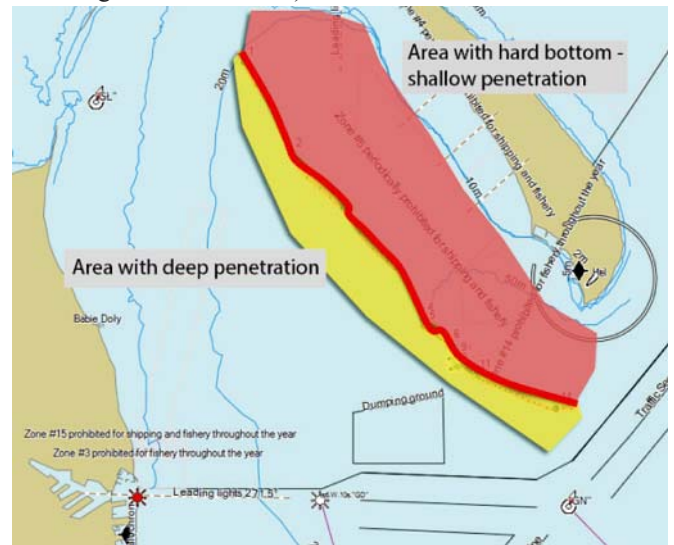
Area with hard bottom - shallow penetration

Area with deep penetration

20m

10m

Zone #6 periodically prohibited for shipping and fishery

prohibited for shipping and fishery

for fishery throughout the year

Hel

Babie Doły

Dumping ground

Zone #15 prohibited for shipping and fishery throughout the year

Zone #3 prohibited for fishery throughout the year

Leading lights 27 1.5°

"GL"

"GN"

Traffic Se